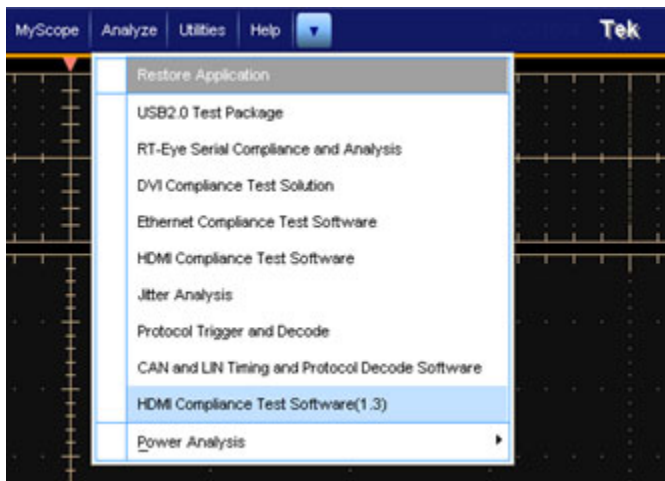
MyScope Analyze Utilities Help

Tek

Restore Application

USB2.0 Test Package

RT-Eye Serial Compliance and Analysis

DVI Compliance Test Solution

Ethernet Compliance Test Software

HDMI Compliance Test Software

Jitter Analysis

Protocol Trigger and Decode

CAN and LIN Timing and Protocol Decode Software

HDMI Compliance Test Software(1.3)

Power Analysis